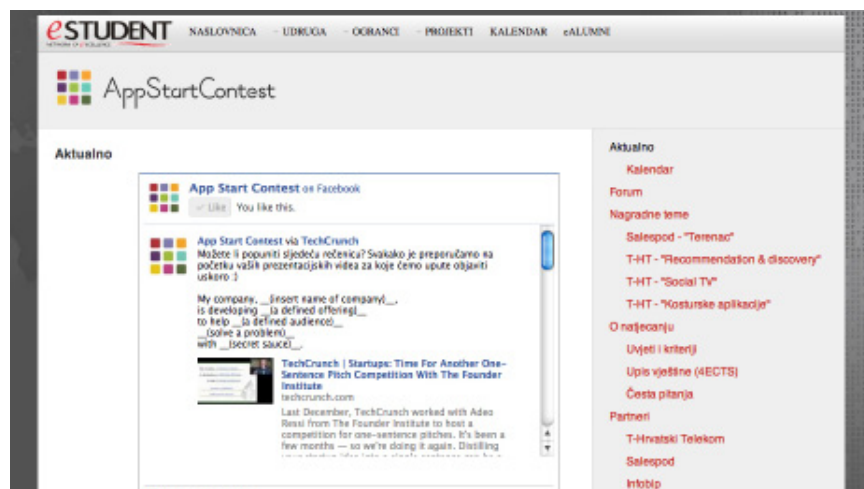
eSTUDENT
NETWORK OF EXCELLENCE

NASLOVNICA · UDRUGA · OGRANCI · PROJEKTI · KALENDAR · eALUMNI

AppStartContest

Aktualno

App Start Contest on Facebook
Like You like this.

App Start Contest via TechCrunch
Možete li popuniti sljedeću rečenicu? Svakako je preporučamo na početku vaših prezentacijskih videa za koje ćemo upute objaviti uskoro :)

My company, __[insert name of company]__, is developing __[a defined offering]__ to help __[a defined audience]__ __[solve a problem]__ with __[secret sauce]__.

TechCrunch | Startups: Time For Another One-Sentence Pitch Competition With The Founder Institute
techcrunch.com
Last December, TechCrunch worked with Adeo Ressi from The Founder Institute to host a competition for one-sentence pitches. It's been a few months — so we're doing it again. Distilling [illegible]

Aktualno
Kalendar
Forum
Nagradne teme
Salespod - "Terenac"
T-HT - "Recommendation & discovery"
T-HT - "Social TV"
T-HT - "Kosturske aplikacije"
O natjecanju
Uvjeti i kriteriji
Upis vještine (4ECTS)
Česta pitanja
Partneri
T-Hrvatski Telekom
Salespod
Infobip